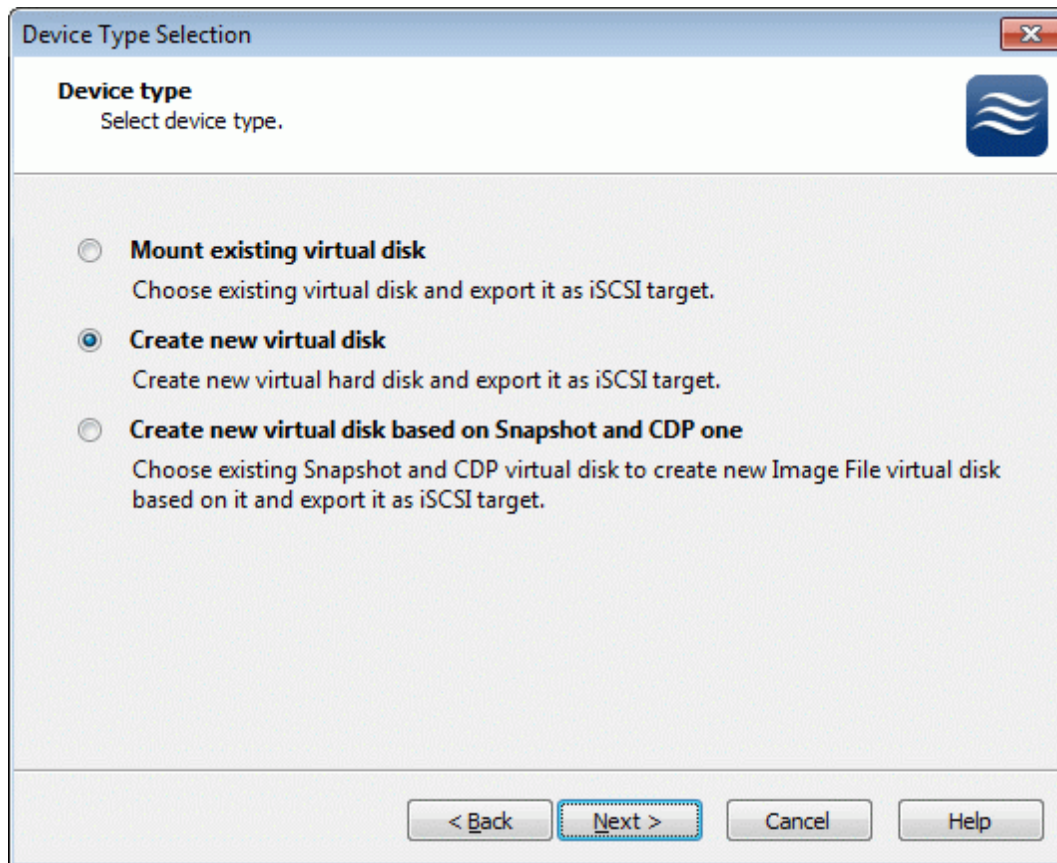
Device Type Selection

Device type
Select device type.

Mount existing virtual disk
Choose existing virtual disk and export it as iSCSI target.

Create new virtual disk
Create new virtual hard disk and export it as iSCSI target.

Create new virtual disk based on Snapshot and CDP one
Choose existing Snapshot and CDP virtual disk to create new Image File virtual disk based on it and export it as iSCSI target.

< Back
Next >
Cancel
Help